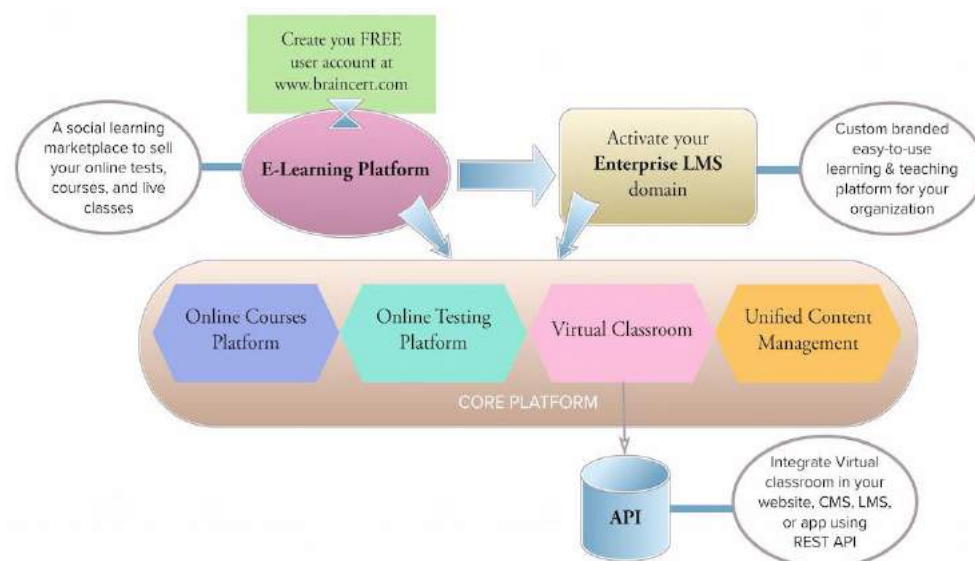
Create you FREE user account at www.braincert.com

A social learning marketplace to sell your online tests, courses, and live classes

E-Learning Platform

Activate your Enterprise LMS domain

Custom branded easy-to-use learning & teaching platform for your organization

Online Courses Platform

Online Testing Platform

Virtual Classroom

Unified Content Management

CORE PLATFORM

API

Integrate Virtual classroom in your website, CMS, LMS, or app using REST API